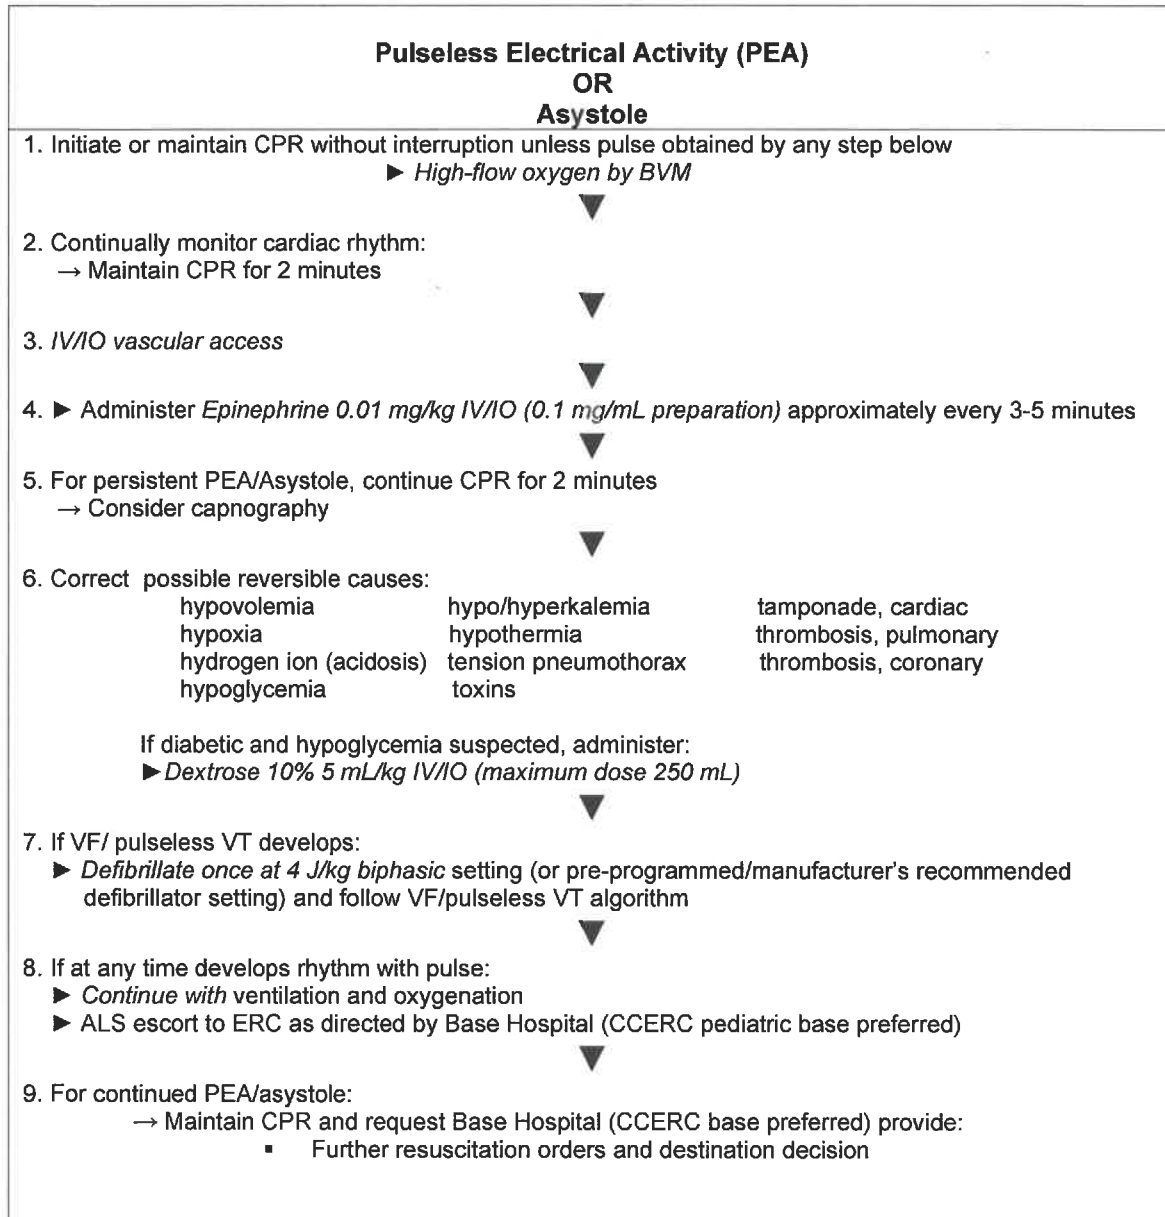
**Pulseless Electrical Activity (PEA)**
**OR**
**Asystole**

1. Initiate or maintain CPR without interruption unless pulse obtained by any step below
► *High-flow oxygen by BVM*

2. Continually monitor cardiac rhythm:
→ Maintain CPR for 2 minutes

3. *IV/IO vascular access*

4. ► Administer *Epinephrine 0.01 mg/kg IV/IO (0.1 mg/mL preparation)* approximately every 3-5 minutes

5. For persistent PEA/Asystole, continue CPR for 2 minutes
→ Consider capnography

6. Correct possible reversible causes:

| | | |
|---|---|---|
| hypovolemia | hypo/hyperkalemia | tamponade, cardiac |
| hypoxia | hypothermia | thrombosis, pulmonary |
| hydrogen ion (acidosis) | tension pneumothorax | thrombosis, coronary |
| hypoglycemia | toxins | |

If diabetic and hypoglycemia suspected, administer:
►*Dextrose 10% 5 mL/kg IV/IO (maximum dose 250 mL)*

7. If VF/ pulseless VT develops:
► *Defibrillate once at 4 J/kg biphasic* setting (or pre-programmed/manufacturer's recommended defibrillator setting) and follow VF/pulseless VT algorithm

8. If at any time develops rhythm with pulse:
► *Continue with* ventilation and oxygenation
► ALS escort to ERC as directed by Base Hospital (CCERC pediatric base preferred)

9. For continued PEA/asystole:
→ Maintain CPR and request Base Hospital (CCERC base preferred) provide:
▪ Further resuscitation orders and destination decision